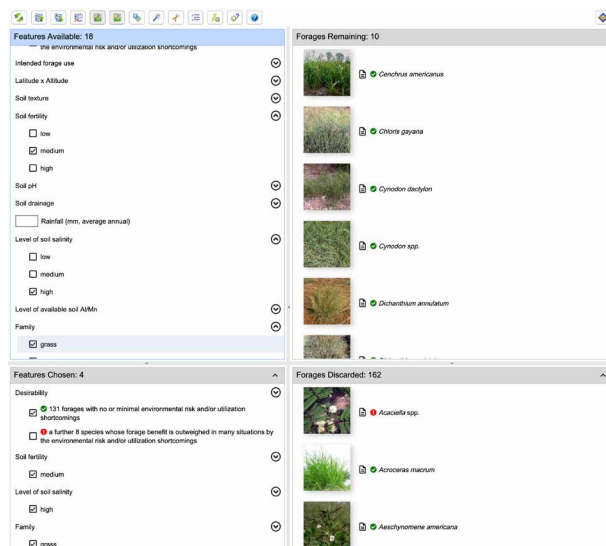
Features Available: 18

the environmental risk and/or utilization shortcomings

Intended forage use

Latitude x Altitude

Soil texture

Soil fertility

☐ low

☑ medium

☐ high

Soil pH

Soil drainage

Rainfall (mm, average annual)

Level of soil salinity

☐ low

☐ medium

☑ high

Level of available soil Al/Mn

Family

☑ grass

Forages Remaining: 10

Cenchrus americanus

Chloris gayana

Cynodon dactylon

Cynodon spp.

Dichanthium annulatum

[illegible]

Features Chosen: 4

Desirability

☑ 131 forages with no or minimal environmental risk and/or utilization shortcomings

☐ a further 8 species whose forage benefit is outweighed in many situations by the environmental risk and/or utilization shortcomings

Soil fertility

☑ medium

Level of soil salinity

☑ high

Family

☑ grass

Forages Discarded: 162

Acaciella spp.

Acroceras macrum

Aeschynomene americana